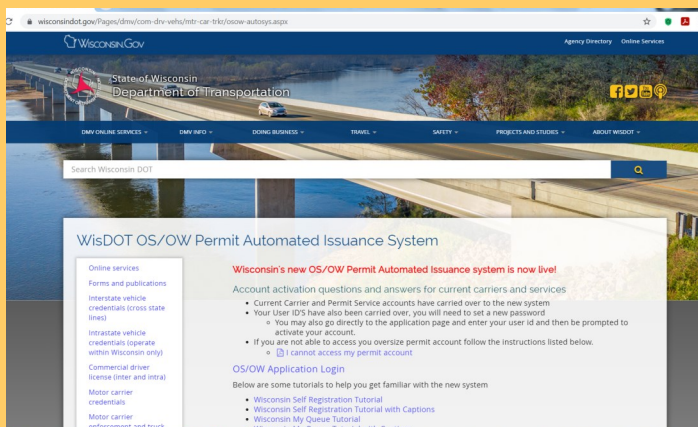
wisconsindot.gov/Pages/dmv/com-drv-vehs/mtr-car-trkr/osow-autosys.aspx

Wisconsin.Gov

Agency Directory Online Services

State of Wisconsin
Department of Transportation

DMV ONLINE SERVICES DMV INFO DOING BUSINESS TRAVEL SAFETY PROJECTS AND STUDIES ABOUT WISDOT

Search Wisconsin DOT

WisDOT OS/OW Permit Automated Issuance System

Online services
Forms and publications
Interstate vehicle credentials (cross state lines)
Intrastate vehicle credentials (operate within Wisconsin only)
Commercial driver license (inter and intra)
Motor carrier credentials
Motor carrier enforcement and truck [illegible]

Wisconsin's new OS/OW Permit Automated Issuance system is now live!

Account activation questions and answers for current carriers and services

- Current Carrier and Permit Service accounts have carried over to the new system
- Your User ID'S have also been carried over, you will need to set a new password
  - You may also go directly to the application page and enter your user id and then be prompted to activate your account.
- If you are not able to access you oversize permit account follow the instructions listed below.
  - I cannot access my permit account

OS/OW Application Login

Below are some tutorials to help you get familiar with the new system

- Wisconsin Self Registration Tutorial
- Wisconsin Self Registration Tutorial with Captions
- Wisconsin My Queue Tutorial
- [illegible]